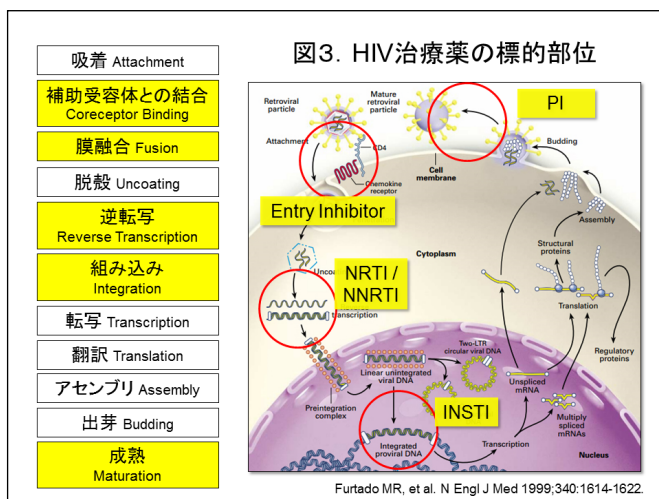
図3. HIV治療薬の標的部位

吸着 Attachment

補助受容体との結合 Coreceptor Binding

膜融合 Fusion

脱殻 Uncoating

逆転写 Reverse Transcription

組み込み Integration

転写 Transcription

翻訳 Translation

アセンブリ Assembly

出芽 Budding

成熟 Maturation

Retroviral particle

Mature retroviral particle

PI

Attachment

CD4

Chemokine receptor

Cell membrane

Budding

Entry Inhibitor

Assembly

Cytoplasm

Uncoating

NRTI / NNRTI

Reverse transcription

Structural proteins

Translation

Two-LTR circular viral DNA

Linear unintegrated viral DNA

Unspliced mRNA

Regulatory proteins

Preintegration complex

INSTI

Multiply spliced mRNAs

Integrated proviral DNA

Transcription

Nucleus

Furtado MR, et al. N Engl J Med 1999;340:1614-1622.